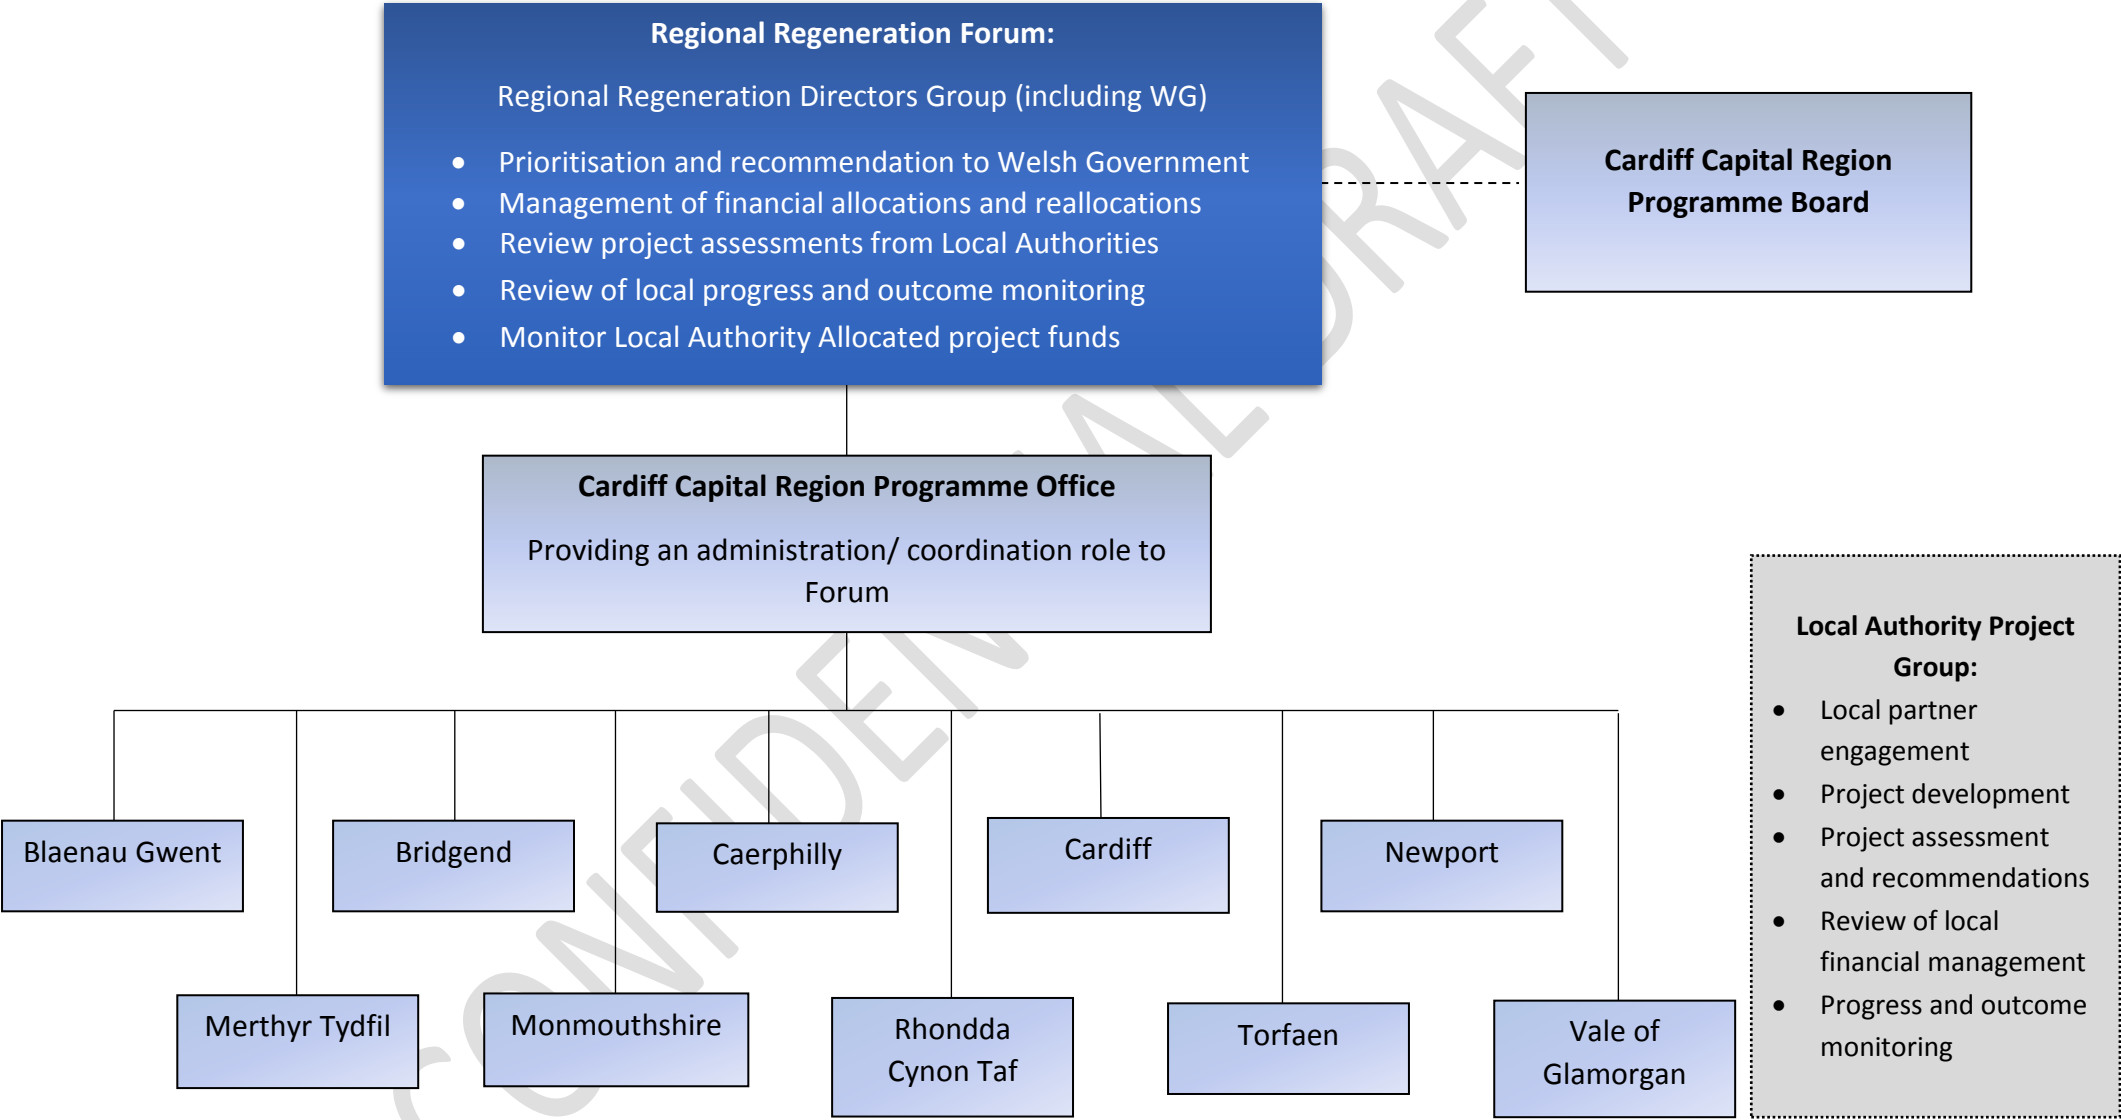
**Regional Regeneration Forum:**

Regional Regeneration Directors Group (including WG)

- Prioritisation and recommendation to Welsh Government
- Management of financial allocations and reallocations
- Review project assessments from Local Authorities
- Review of local progress and outcome monitoring
- Monitor Local Authority Allocated project funds

**Cardiff Capital Region Programme Board**

**Cardiff Capital Region Programme Office**

Providing an administration/ coordination role to Forum

Blaenau Gwent

Bridgend

Caerphilly

Cardiff

Newport

Merthyr Tydfil

Monmouthshire

Rhondda Cynon Taf

Torfaen

Vale of Glamorgan

**Local Authority Project Group:**

- Local partner engagement
- Project development
- Project assessment and recommendations
- Review of local financial management
- Progress and outcome monitoring

CONFIDENTIAL DRAFT